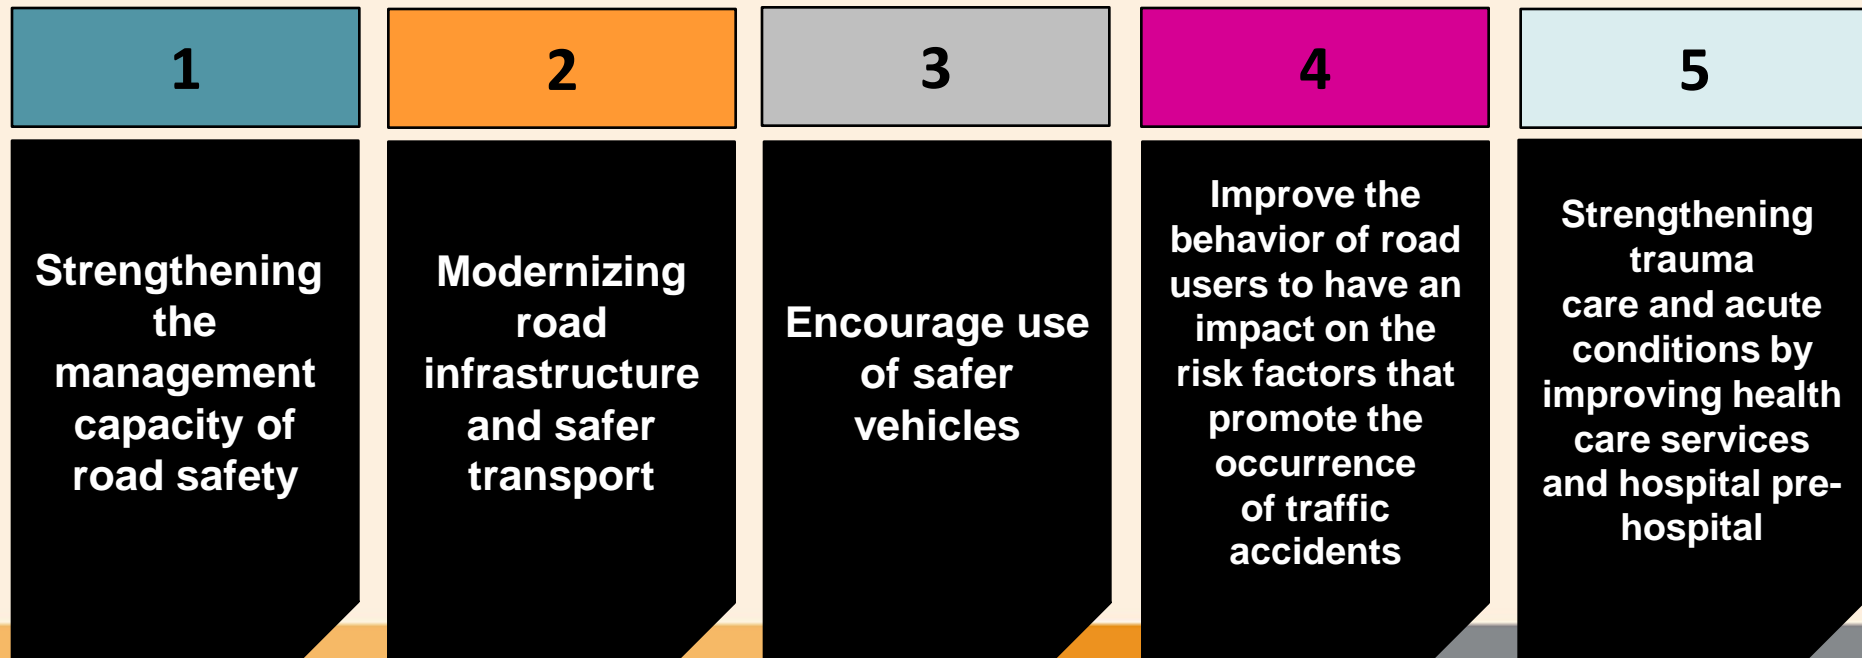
1

Strengthening the management capacity of road safety

2

Modernizing road infrastructure and safer transport

3

Encourage use of safer vehicles

4

Improve the behavior of road users to have an impact on the risk factors that promote the occurrence of traffic accidents

5

Strengthening trauma care and acute conditions by improving health care services and hospital pre-hospital